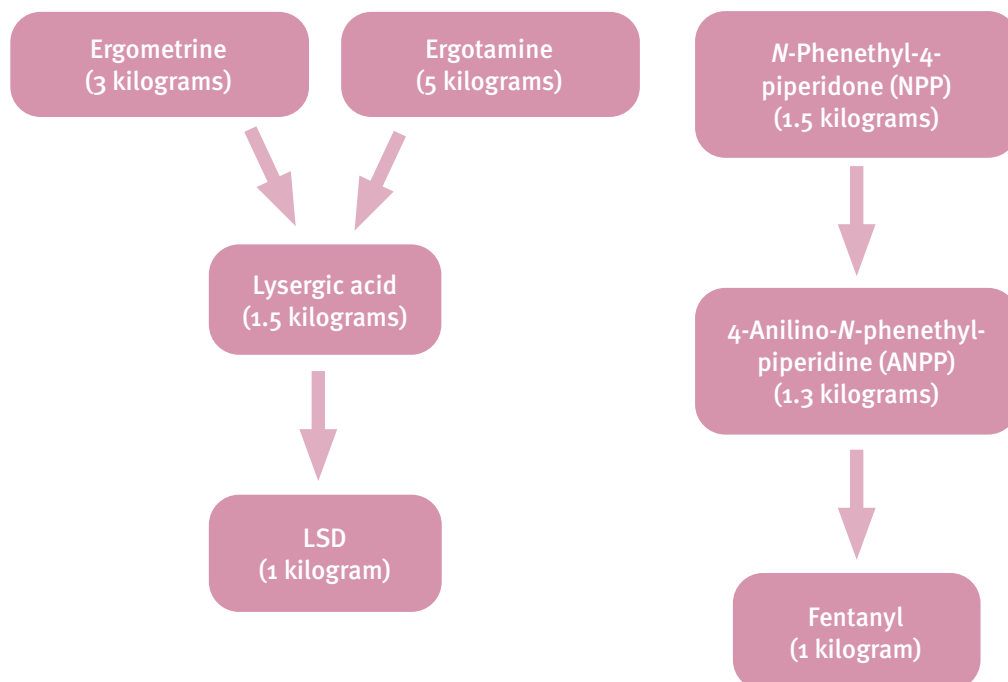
Ergometrine
(3 kilograms)

Ergotamine
(5 kilograms)

Lysergic acid
(1.5 kilograms)

LSD
(1 kilogram)

N-Phenethyl-4-piperidone (NPP)
(1.5 kilograms)

4-Anilino-N-phenethylpiperidine (ANPP)
(1.3 kilograms)

Fentanyl
(1 kilogram)